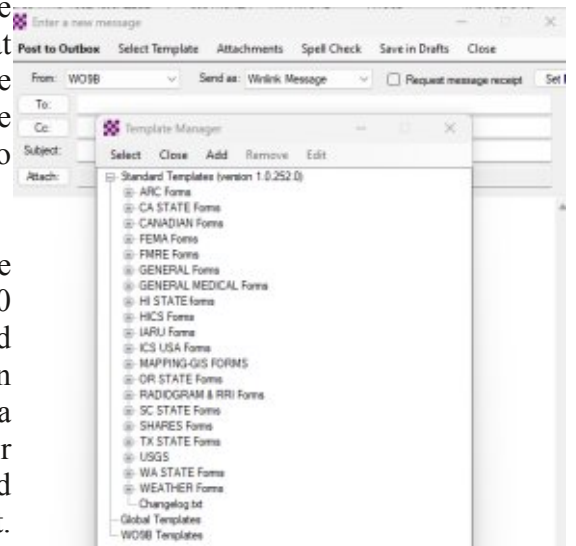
Enter a new message

Post to Outbox Select Template Attachments Spell Check Save in Drafts Close

From: W0SB Send as: Winlink Message Request message receipt Set

To:
Cc:
Subject:
Attach:

Template Manager

Select Close Add Remove Edit

Standard Templates (version 1.0.252.0)
ARC Forms
CA STATE Forms
CANADIAN Forms
FEMA Forms
FMRE Forms
GENERAL Forms
GENERAL MEDICAL Forms
HI STATE forms
HICS Forms
IARU Forms
ICS USA Forms
MAPPING-GIS FORMS
OR STATE Forms
RADIOGRAM & RRI Forms
SC STATE Forms
SHARES Forms
TX STATE Forms
USGS
WA STATE Forms
WEATHER Forms
Changelog.txt
Global Templates
W0SB Templates